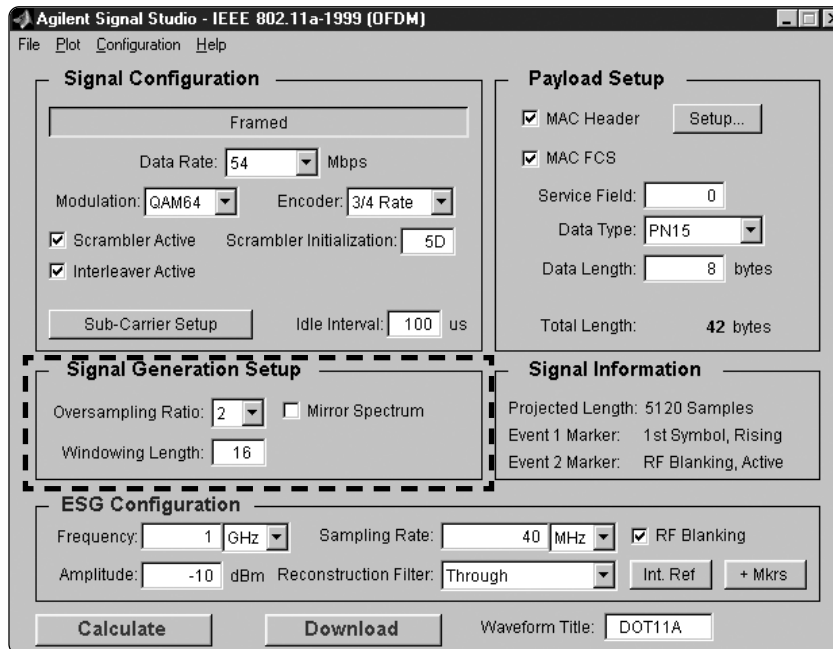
Agilent Signal Studio - IEEE 802.11a-1999 (OFDM)

File Plot Configuration Help

Signal Configuration

Framed

Data Rate: 54 Mbps

Modulation: QAM64 Encoder: 3/4 Rate

☑ Scrambler Active Scrambler Initialization: 5D

☑ Interleaver Active

Sub-Carrier Setup Idle Interval: 100 us

Payload Setup

☑ MAC Header Setup...

☑ MAC FCS

Service Field: 0

Data Type: PN15

Data Length: 8 bytes

Total Length: 42 bytes

Signal Generation Setup

Oversampling Ratio: 2 ☐ Mirror Spectrum

Windowing Length: 16

Signal Information

Projected Length: 5120 Samples

Event 1 Marker: 1st Symbol, Rising

Event 2 Marker: RF Blanking, Active

ESG Configuration

Frequency: 1 GHz Sampling Rate: 40 MHz ☑ RF Blanking

Amplitude: -10 dBm Reconstruction Filter: Through Int. Ref + Mkrs

Calculate Download Waveform Title: DOT11A